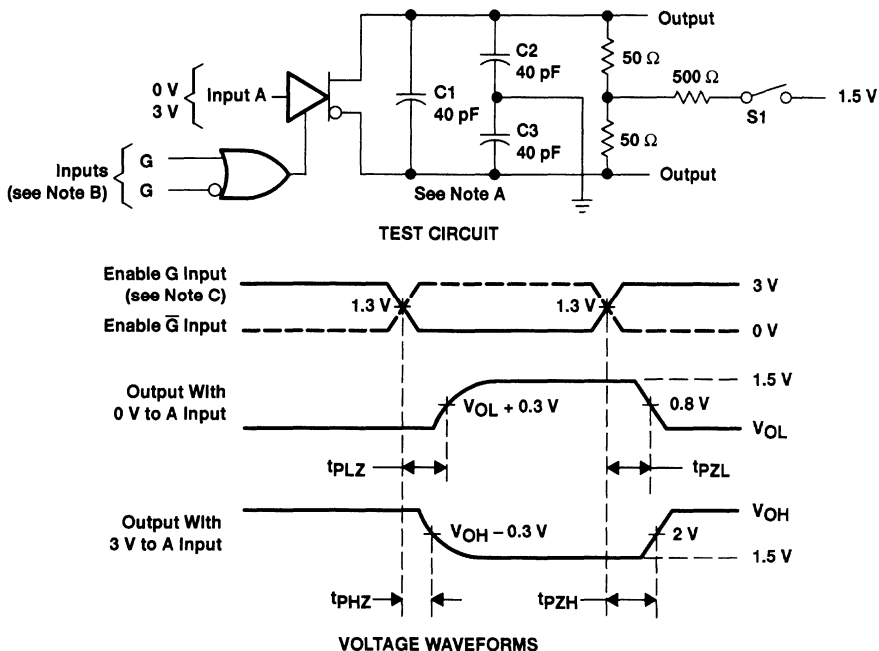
0 V
3 V
Input A
Inputs
(see Note B)
G
G
C1
40 pF
C2
40 pF
C3
40 pF
See Note A
Output
Output
50 Ω
50 Ω
500 Ω
S1
1.5 V

TEST CIRCUIT

Enable G Input
(see Note C)
Enable $\overline{G}$ Input
1.3 V
1.3 V
3 V
0 V

Output With
0 V to A Input
$V_{OL} + 0.3$ V
0.8 V
1.5 V
$V_{OL}$
$t_{PLZ}$
$t_{PZL}$

Output With
3 V to A Input
$V_{OH} - 0.3$ V
2 V
$V_{OH}$
1.5 V
$t_{PHZ}$
$t_{PZH}$

VOLTAGE WAVEFORMS